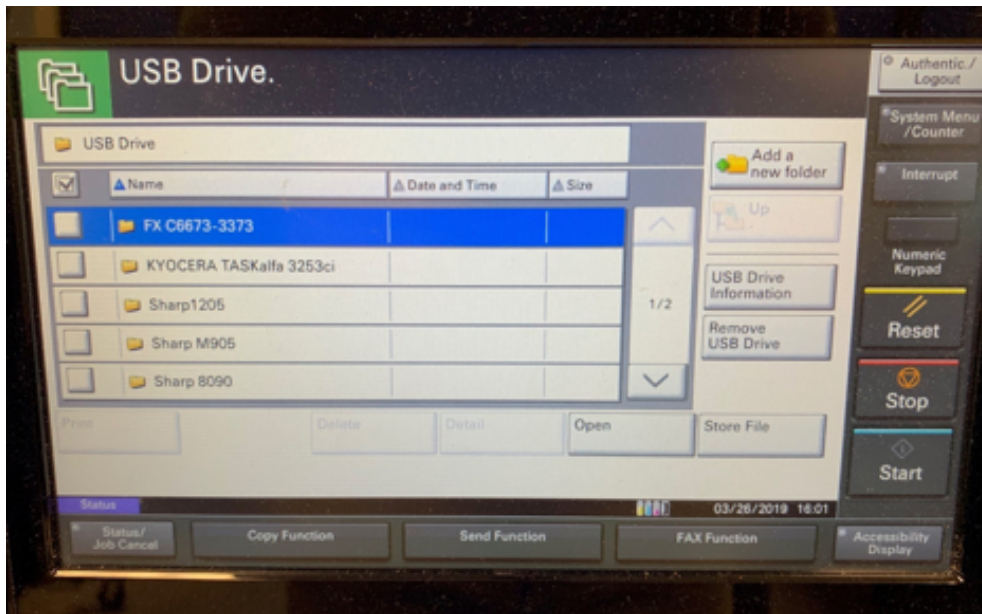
USB Drive.

Authentic./ Logout

System Menu /Counter

Interrupt

Numeric Keypad

Reset

Stop

Start

USB Drive

| | Name | Date and Time | Size |
|---|---|---|---|
| | FX C6673-3373 | | |
| | KYOCERA TASKalfa 3253ci | | |
| | Sharp1205 | | |
| | Sharp M905 | | |
| | Sharp 8090 | | |

1/2

Add a new folder

Up

USB Drive Information

Remove USB Drive

Print

Delete

Detail

Open

Store File

Status

03/26/2019 16:01

Status/ Job Cancel

Copy Function

Send Function

FAX Function

Accessibility Display